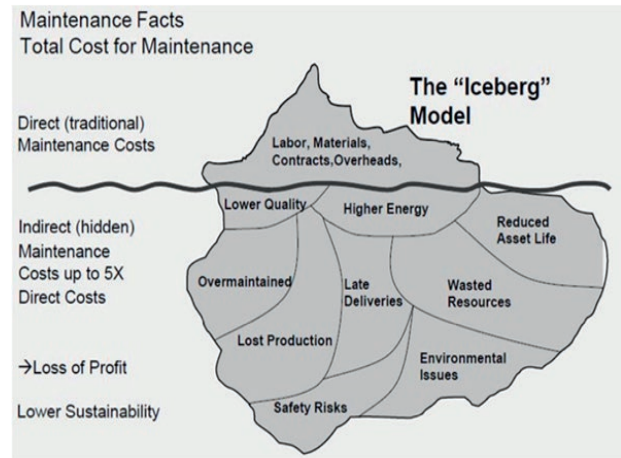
Maintenance Facts
Total Cost for Maintenance

The "Iceberg" Model

Direct (traditional) Maintenance Costs

Labor, Materials, Contracts,Overheads,

Indirect (hidden) Maintenance Costs up to 5X Direct Costs

→Loss of Profit

Lower Sustainability

Lower Quality
Higher Energy
Reduced Asset Life
Overmaintained
Late Deliveries
Wasted Resources
Lost Production
Environmental Issues
Safety Risks